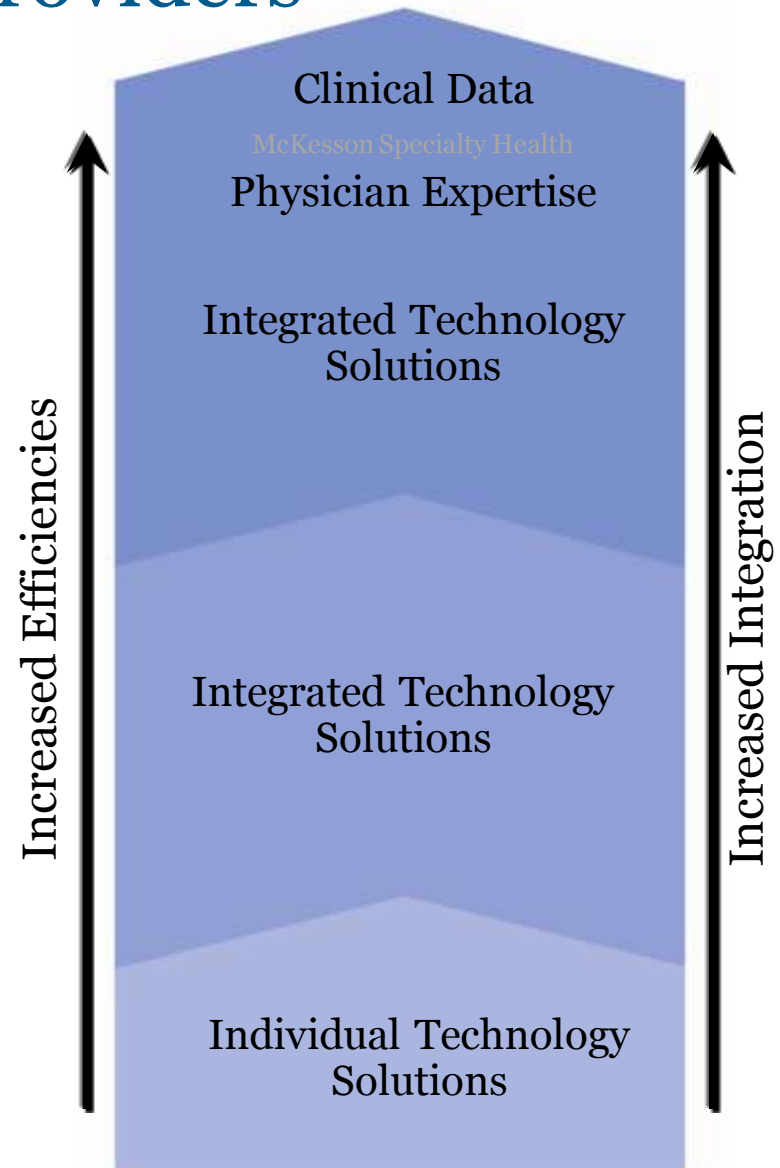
roviders

Clinical Data

McKesson Specialty Health

Physician Expertise

Integrated Technology Solutions

Integrated Technology Solutions

Individual Technology Solutions

Increased Efficiencies

Increased Integration